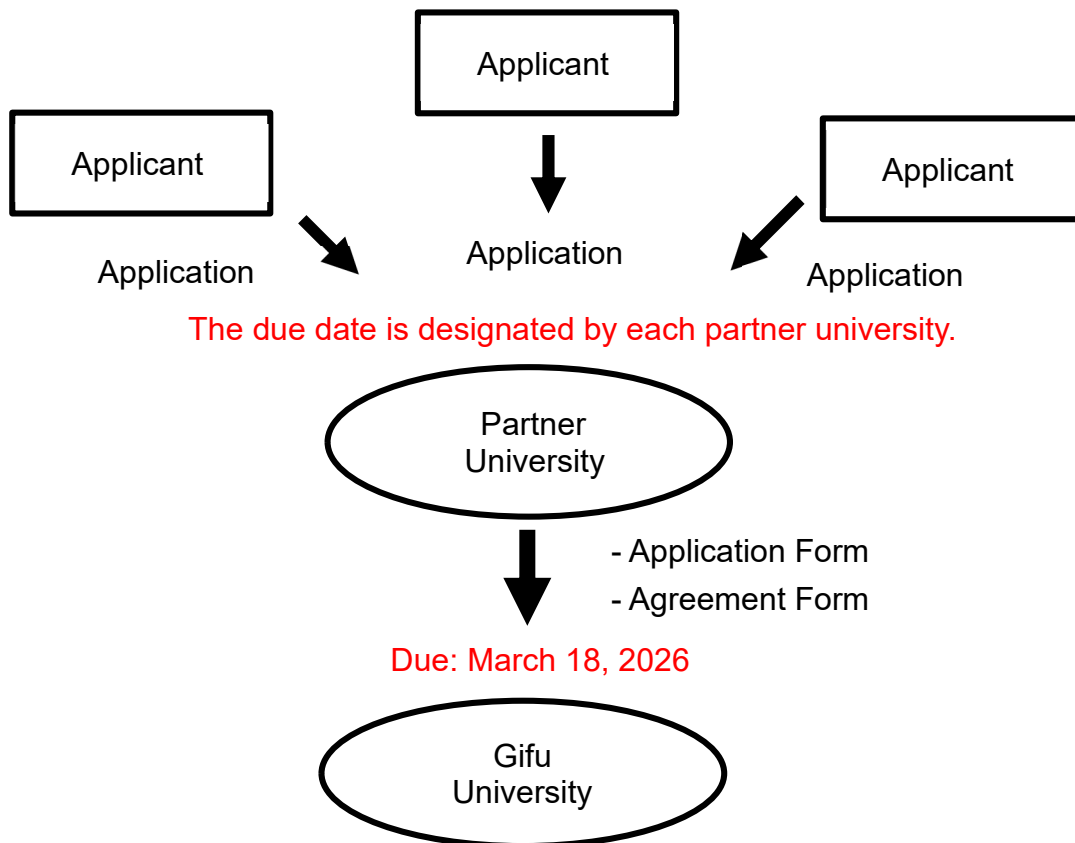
Applicant

Applicant

Applicant

Application

Application

Application

The due date is designated by each partner university.

Partner University

- Application Form
- Agreement Form

Due: March 18, 2026

Gifu University